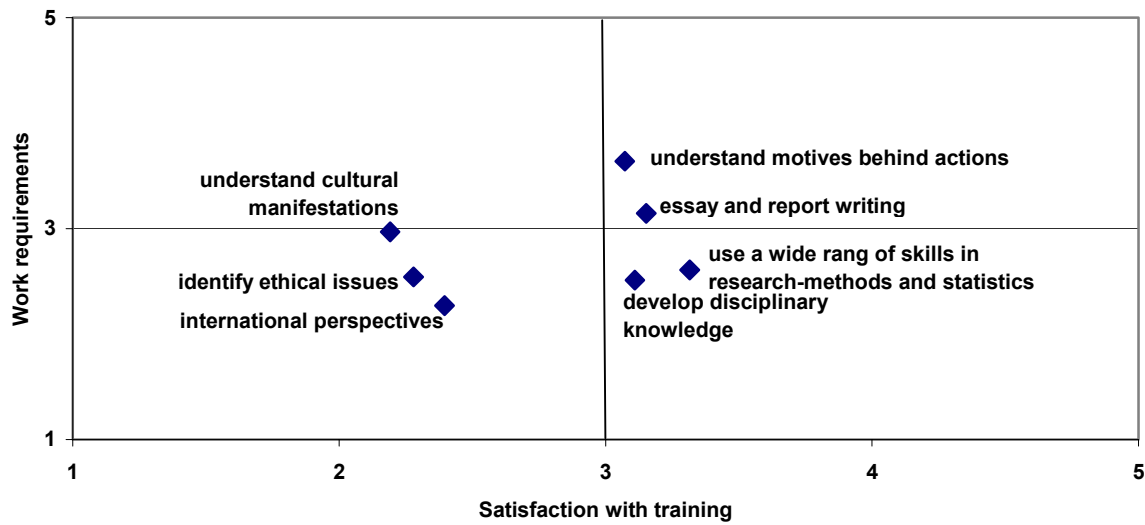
5

3

1

Work requirements

understand cultural manifestations

identify ethical issues

international perspectives

understand motives behind actions

essay and report writing

use a wide rang of skills in research-methods and statistics

develop disciplinary knowledge

1

2

3

4

5

Satisfaction with training